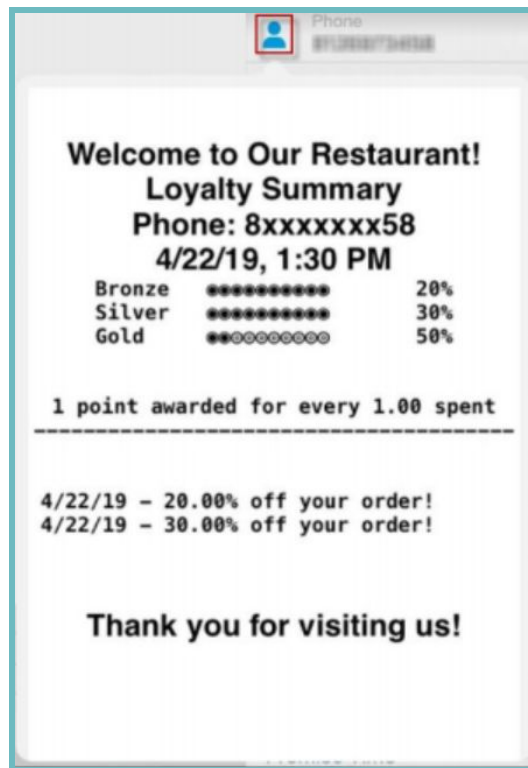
Phone
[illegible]

Welcome to Our Restaurant!
Loyalty Summary
Phone: 8xxxxxxx58
4/22/19, 1:30 PM

| Bronze | ●●●●●●●●●● | 20% |
|---|---|---|
| Silver | ●●●●●●●●●● | 30% |
| Gold | ●●○○○○○○○○ | 50% |

1 point awarded for every 1.00 spent
----------------------------------------

4/22/19 - 20.00% off your order!
4/22/19 - 30.00% off your order!

Thank you for visiting us!